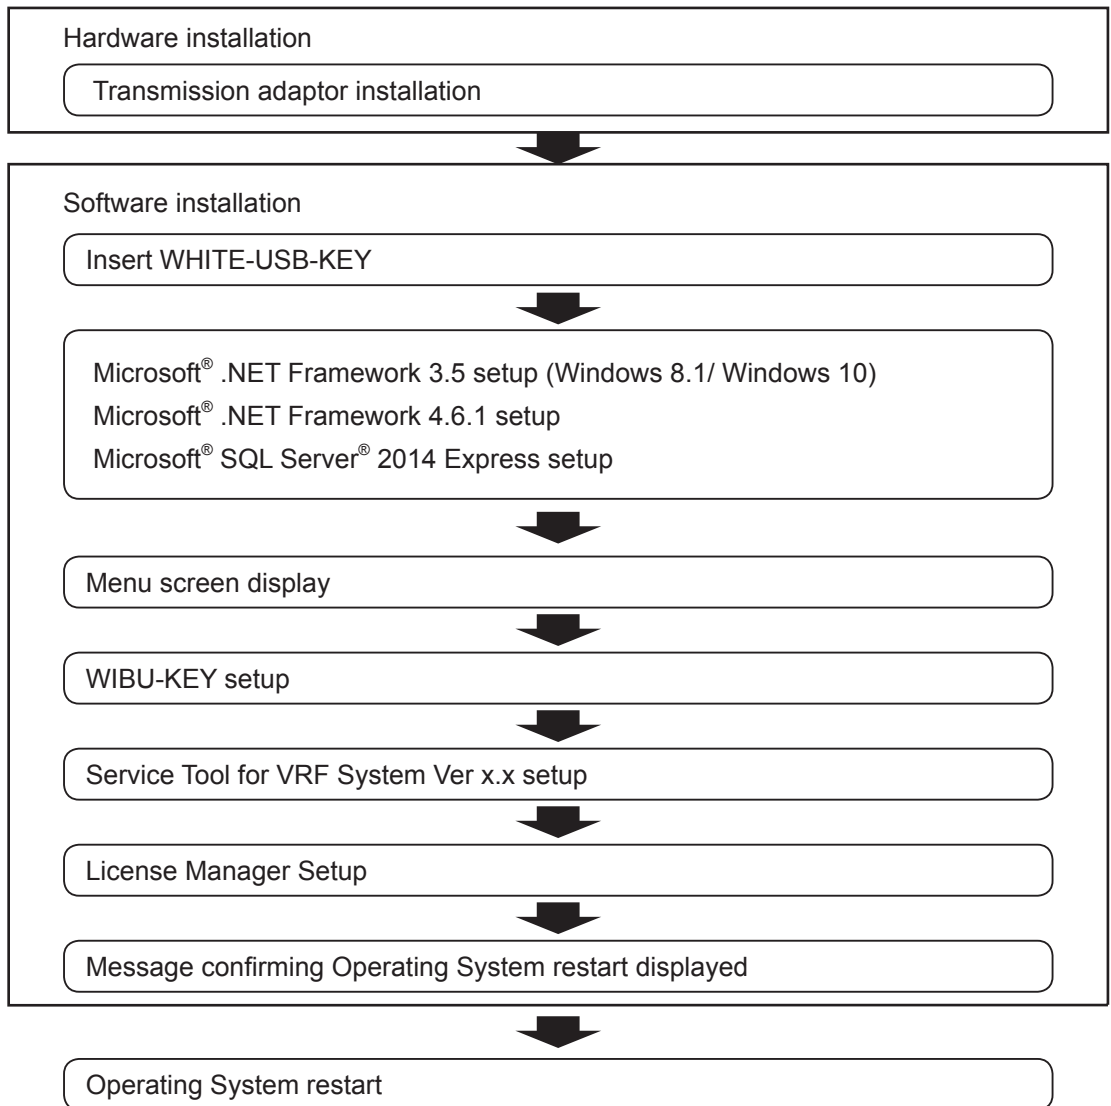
Hardware installation

Transmission adaptor installation

Software installation

Insert WHITE-USB-KEY

Microsoft® .NET Framework 3.5 setup (Windows 8.1/ Windows 10)

Microsoft® .NET Framework 4.6.1 setup

Microsoft® SQL Server® 2014 Express setup

Menu screen display

WIBU-KEY setup

Service Tool for VRF System Ver x.x setup

License Manager Setup

Message confirming Operating System restart displayed

Operating System restart